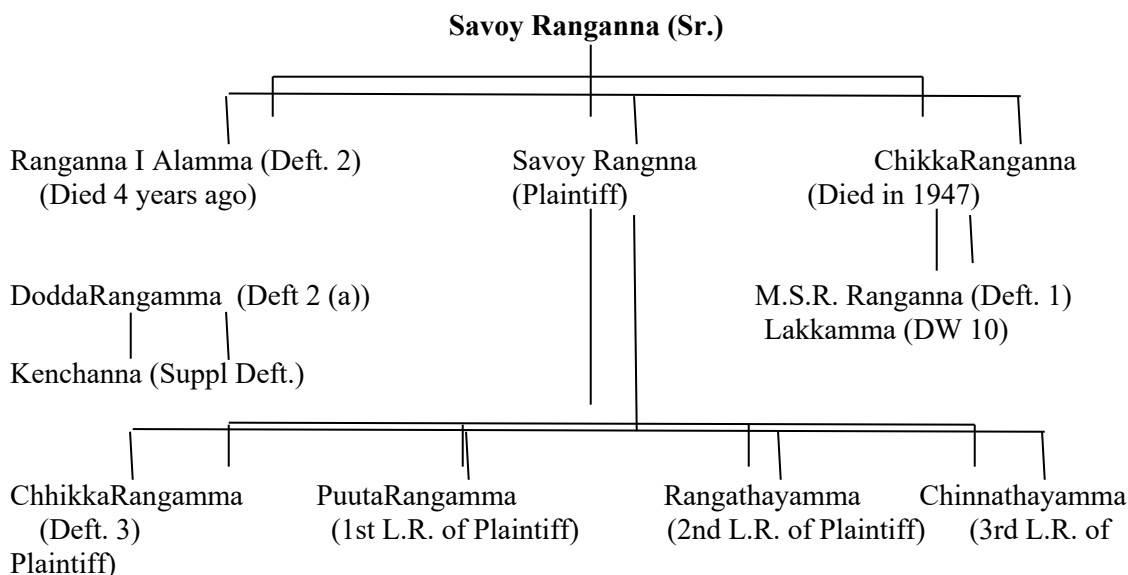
Savoy Ranganna (Sr.)

Ranganna I Alamma (Deft. 2) (Died 4 years ago)

Savoy Rangnna (Plaintiff)

ChikkaRanganna (Died in 1947)

DoddaRangamma (Deft 2 (a))

Kenchanna (Suppl Deft.)

M.S.R. Ranganna (Deft. 1)
Lakkamma (DW 10)

ChhikkaRangamma (Deft. 3)

PuutaRangamma (1st L.R. of Plaintiff)

Rangathayamma (2nd L.R. of Plaintiff)

Chinnathayamma (3rd L.R. of Plaintiff)